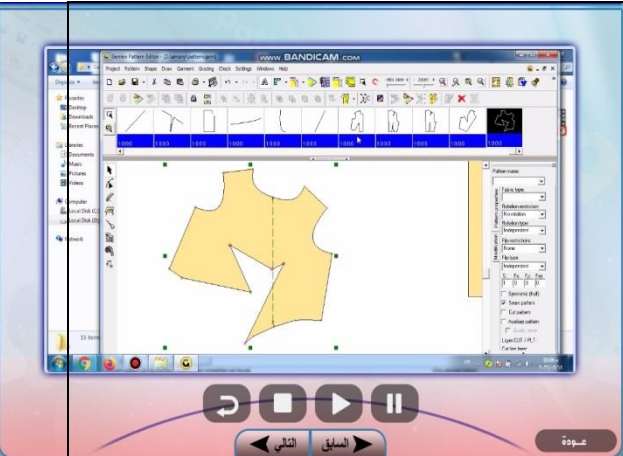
Gemini Pattern Editor - [I:\...]
www.BANDICAM.com

Project Pattern Shape Draw Garment Grading Check Settings Window Help

Organize

Favorites
Desktop
Downloads
Recent Places

Libraries
Documents
Music
Pictures
Videos

Computer
Local Disk (C:)
Local Disk (D:)

Network

13 items

1.000 1.000 1.000 1.000 1.000 1.000 1.000 1.000 1.000 1.000 1.000

Pattern name
Fabric type
Rotation restriction
Rotation type
Independent
Flip restriction
None
Flip type
Independent
Symmetric (half)
Seam pattern
Cut pattern
Available pattern

Pattern properties
Modifications

السابق
التالي
عـودة